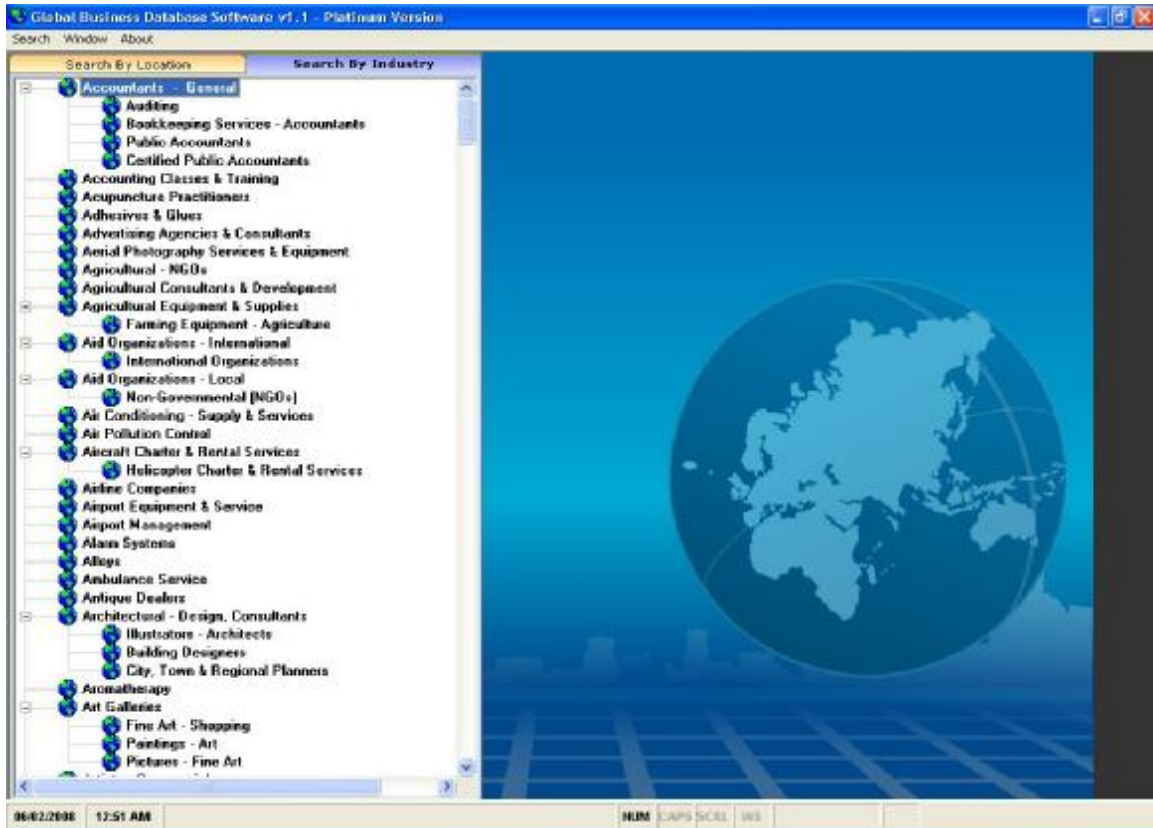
Global Business Database Software v1.1 - Platinum Version

Search Window About

Search By Location
Search By Industry

Accountants - General
Auditing
Bookkeeping Services - Accountants
Public Accountants
Certified Public Accountants
Accounting Classes & Training
Acupuncture Practitioners
Adhesives & Glues
Advertising Agencies & Consultants
Aerial Photography Services & Equipment
Agricultural - NGOs
Agricultural Consultants & Development
Agricultural Equipment & Supplies
Farming Equipment - Agriculture
Aid Organizations - International
International Organizations
Aid Organizations - Local
Non-Governmental (NGOs)
Air Conditioning - Supply & Services
Air Pollution Control
Aircraft Charter & Rental Services
Helicopter Charter & Rental Services
Airline Companies
Airport Equipment & Service
Airport Management
Alarm Systems
Alloys
Ambulance Service
Antique Dealers
Architectural - Design, Consultants
Illustrators - Architects
Building Designers
City, Town & Regional Planners
Aromatherapy
Art Galleries
Fine Art - Shopping
Paintings - Art
Pictures - Fine Art

06/02/2008 12:51 AM
NUM CAPS SCRL INS